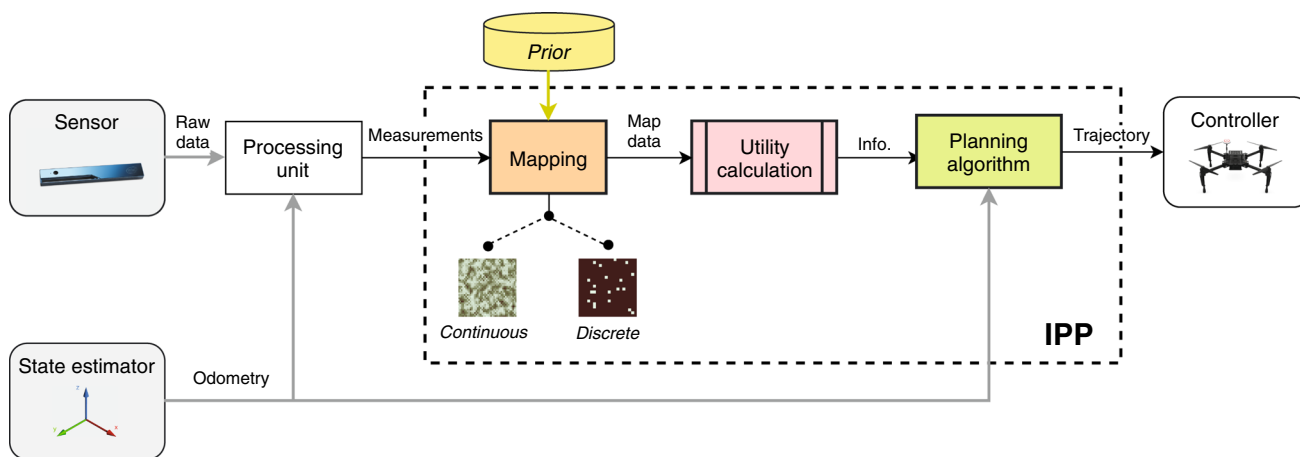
Prior

Sensor

Raw data

Processing unit

Measurements

Mapping

Map data

Utility calculation

Info.

Planning algorithm

Trajectory

Controller

Continuous

Discrete

IPP

State estimator

Odometry

z

y

x